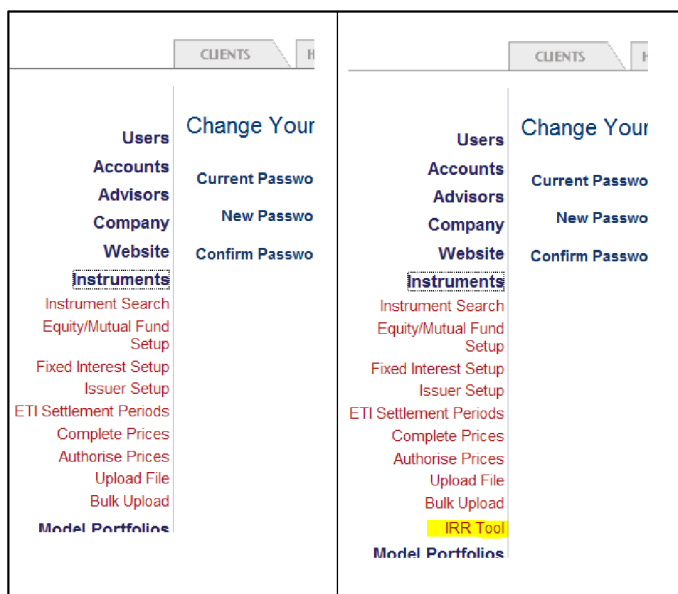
CLIENTS

Users
Accounts
Advisors
Company
Website
Instruments
Instrument Search
Equity/Mutual Fund Setup
Fixed Interest Setup
Issuer Setup
ETI Settlement Periods
Complete Prices
Authorise Prices
Upload File
Bulk Upload
Model Portfolios

Change Your
Current Passwo
New Passwo
Confirm Passwo

CLIENTS

Users
Accounts
Advisors
Company
Website
Instruments
Instrument Search
Equity/Mutual Fund Setup
Fixed Interest Setup
Issuer Setup
ETI Settlement Periods
Complete Prices
Authorise Prices
Upload File
Bulk Upload
IRR Tool
Model Portfolios

Change Your
Current Passwo
New Passwo
Confirm Passwo